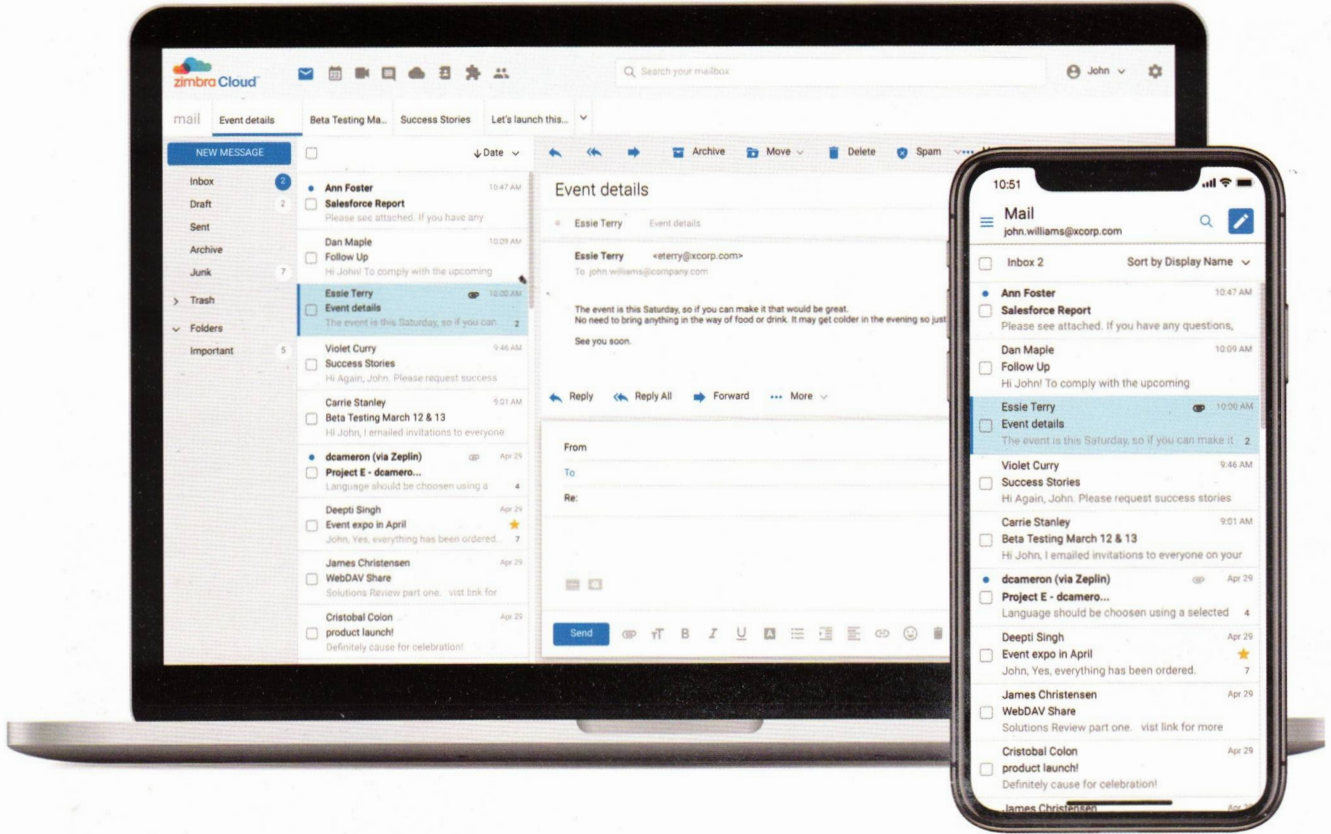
zimbra Cloud

Search your mailbox

John

mail | Event details | Beta Testing Ma... | Success Stories | Let's launch this...

NEW MESSAGE

Inbox 2
Draft 2
Sent
Archive
Junk 7
Trash
Folders
Important 5

Date

Ann Foster 10:47 AM
Salesforce Report
Please see attached. If you have any

Dan Maple 10:09 AM
Follow Up
Hi John! To comply with the upcoming

Essie Terry 10:00 AM
Event details
The event is this Saturday, so if you can... 2

Violet Curry 9:46 AM
Success Stories
Hi Again, John. Please request success

Carrie Stanley 9:01 AM
Beta Testing March 12 & 13
Hi John, I emailed invitations to everyone

dcameron (via Zeplin) Apr 29
Project E - dcamero...
Language should be choosen using a 4

Deepti Singh Apr 29
Event expo in April
John, Yes, everything has been ordered. 7

James Christensen Apr 29
WebDAV Share
Solutions Review part one. vist link for

Cristobal Colon Apr 29
product launch!
Definitely cause for celebration!

Archive Move Delete Spam

Event details

Essie Terry Event details

Essie Terry <eterry@xcorp.com>
To: john.williams@company.com

The event is this Saturday, so if you can make it that would be great.
No need to bring anything in the way of food or drink. It may get colder in the evening so just

See you soon.

Reply Reply All Forward More

From
To
Re:

Send

10:51

Mail
john.williams@xcorp.com

Inbox 2 Sort by Display Name

Ann Foster 10:47 AM
Salesforce Report
Please see attached. If you have any questions,

Dan Maple 10:09 AM
Follow Up
Hi John! To comply with the upcoming

Essie Terry 10:00 AM
Event details
The event is this Saturday, so if you can make it 2

Violet Curry 9:46 AM
Success Stories
Hi Again, John. Please request success stories

Carrie Stanley 9:01 AM
Beta Testing March 12 & 13
Hi John, I emailed invitations to everyone on your

dcameron (via Zeplin) Apr 29
Project E - dcamero...
Language should be choosen using a selected 4

Deepti Singh Apr 29
Event expo in April
John, Yes, everything has been ordered. 7

James Christensen Apr 29
WebDAV Share
Solutions Review part one. vist link for more

Cristobal Colon Apr 29
product launch!
Definitely cause for celebration!

James Christensen